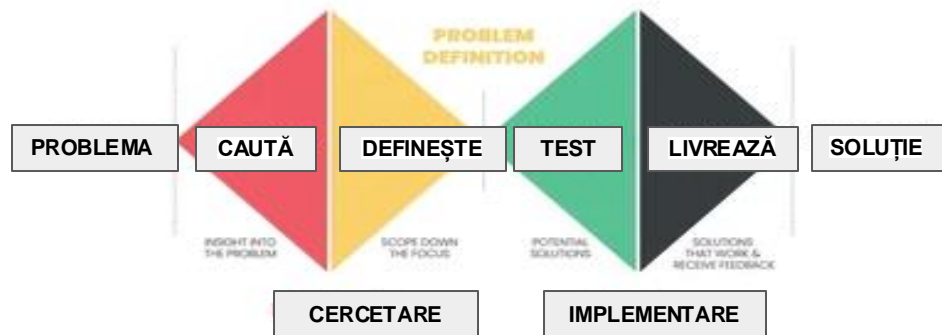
PROBLEM DEFINITION

PROBLEMA

CAUTĂ

DEFINEȘTE

TEST

LIVREAZĂ

SOLUȚIE

INSIGHT INTO THE PROBLEM

SCOPE DOWN THE FOCUS

POTENTIAL SOLUTIONS

SOLUTIONS THAT WORK & RECEIVE FEEDBACK

CERCETARE

IMPLEMENTARE